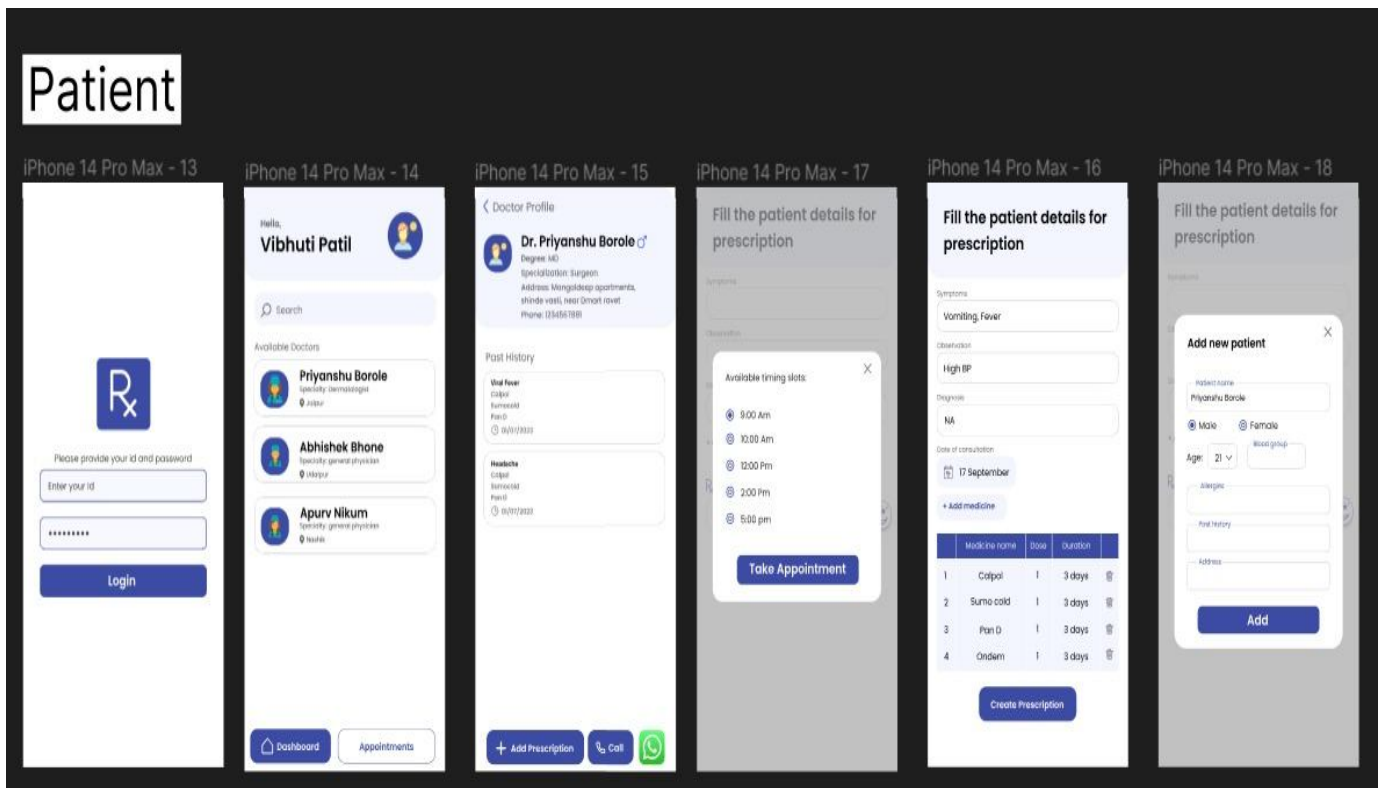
Patient

iPhone 14 Pro Max - 13

Rx

Please provide your id and password

Enter your id

•••••••••

Login

iPhone 14 Pro Max - 14

Hello,
Vibhuti Patil

Search

Available Doctors

Priyanshu Borole
Specialty: dermatologist
Jaipur

Abhishek Bhone
Specialty: general physician
Udaipur

Apurv Nikum
Specialty: general physician
Nashik

Dashboard

Appointments

iPhone 14 Pro Max - 15

< Doctor Profile

Dr. Priyanshu Borole ♂
Degree: MD
Specialization: Surgeon
Address: Mangaldeep apartments, shinde vasti, near Dmart ravet
Phone: 1234567891

Past History

Viral Fever
Calpol
Sumocold
Pan D
05/07/2023

Headache
Calpol
Sumocold
Pan D
05/07/2023

+ Add Prescription

Call

iPhone 14 Pro Max - 17

Fill the patient details for prescription

Symptoms

Observation

Available timing slots:

9:00 Am

10:00 Am

12:00 Pm

2:00 Pm

5:00 pm

Take Appointment

iPhone 14 Pro Max - 16

Fill the patient details for prescription

Symptoms

Vomiting, Fever

Observation

High BP

Diagnosis

NA

Date of consultation

17 September

+ Add medicine

| | Medicine name | Dose | Duration | |
|---|---|---|---|---|
| 1 | Calpol | 1 | 3 days | |
| 2 | Sumo cold | 1 | 3 days | |
| 3 | Pan D | 1 | 3 days | |
| 4 | Ondem | 1 | 3 days | |

Create Prescription

iPhone 14 Pro Max - 18

Fill the patient details for prescription

Add new patient

Patient name

Priyanshu Borole

Male

Female

Age: 21

Blood group

Allergies

Past history

Address

Add